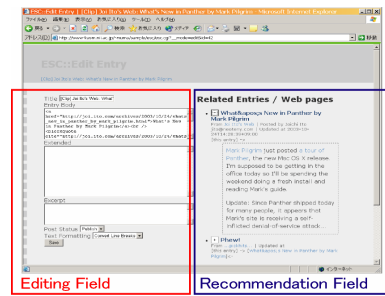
ESC::Edit Entry | [Clip] Joi Ito's Web: What's New in Panther by Mark Pilgrim - Microsoft Internet Explorer

ESC::Edit Entry

[Clip] Joi Ito's Web: What's New in Panther by Mark Pilgrim

Title [Clip] Joi Ito's Web: What

Entry Body

<a href="http://joi.ito.com/archives/2003/10/24/what_s_new_in_panther_by_mark_pilgrim.html">What's New in Panther by Mark Pilgrim</a><br />

Extended

Excerpt

Post Status Publish

Text Formatting Convert Line Breaks

Save

Related Entries / Web pages

What's New in Panther by Mark Pilgrim

Mark Pilgrim just posted a tour of Panther, the new Mac OS X release. I'm supposed to be getting in the office today so I'll be spending the weekend doing a fresh install and reading Mark's guide.

Update: Since Panther shipped today for many people, it appears that Mark's site is receiving a self-inflicted denial-of-service attack...

[Phew!]

Editing Field

Recommendation Field